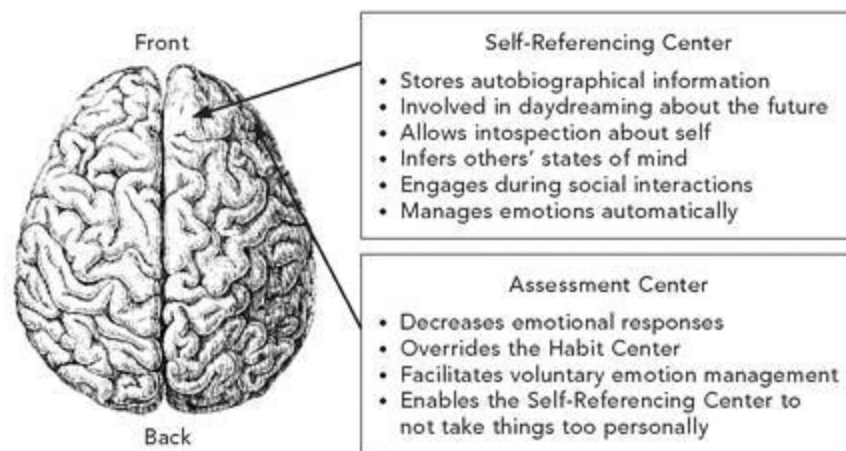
Front

Back

Self-Referencing Center

- Stores autobiographical information
- Involved in daydreaming about the future
- Allows intospection about self
- Infers others' states of mind
- Engages during social interactions
- Manages emotions automatically

Assessment Center

- Decreases emotional responses
- Overrides the Habit Center
- Facilitates voluntary emotion management
- Enables the Self-Referencing Center to not take things too personally